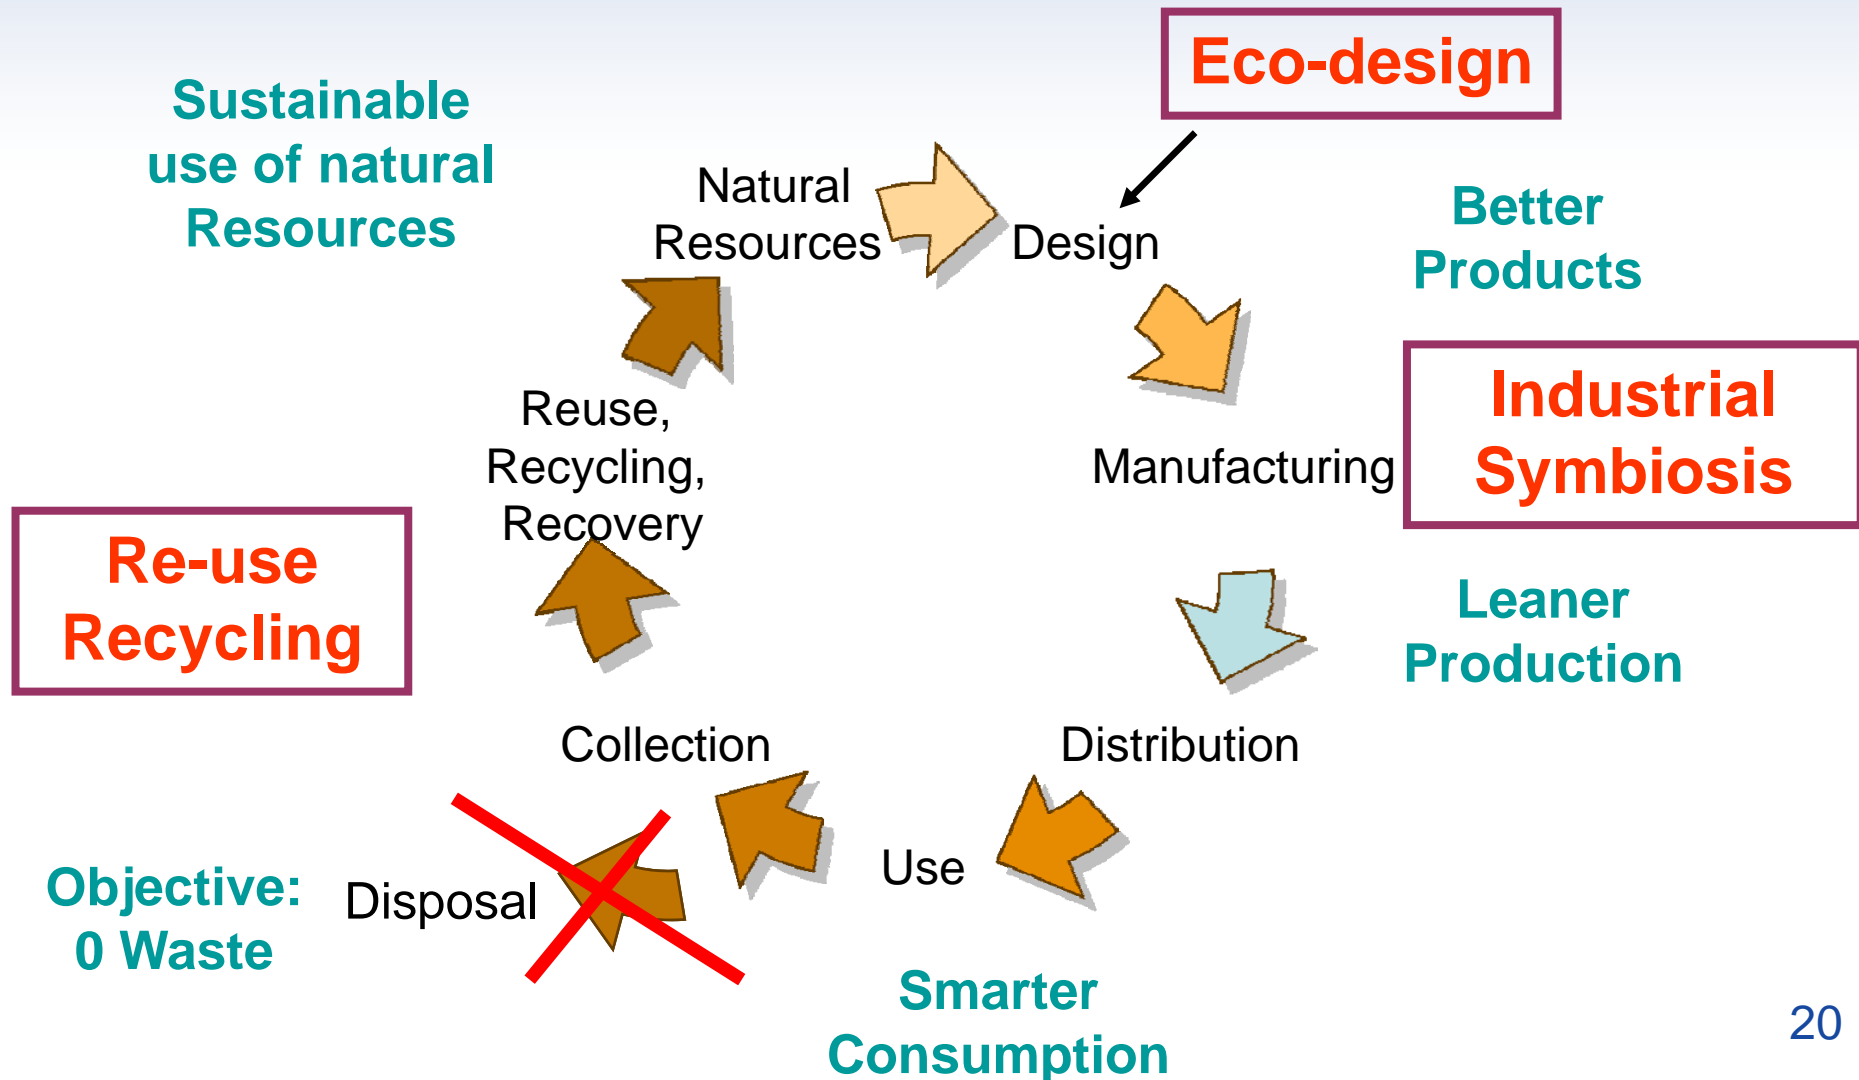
Eco-design

Sustainable use of natural Resources

Natural Resources

Design

Better Products

Industrial Symbiosis

Manufacturing

Reuse, Recycling, Recovery

Re-use Recycling

Leaner Production

Distribution

Collection

Use

Objective: 0 Waste

Disposal

Smarter Consumption

20